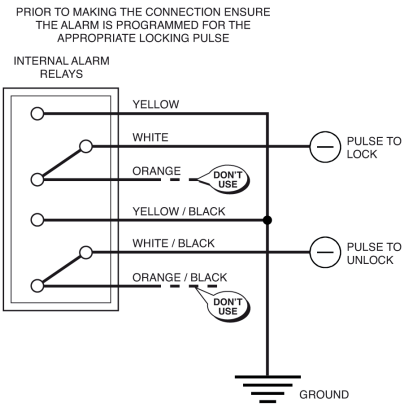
PRIOR TO MAKING THE CONNECTION ENSURE THE ALARM IS PROGRAMMED FOR THE APPROPRIATE LOCKING PULSE

INTERNAL ALARM RELAYS

YELLOW

WHITE

PULSE TO LOCK

ORANGE

DON'T USE

YELLOW / BLACK

WHITE / BLACK

PULSE TO UNLOCK

ORANGE / BLACK

DON'T USE

GROUND